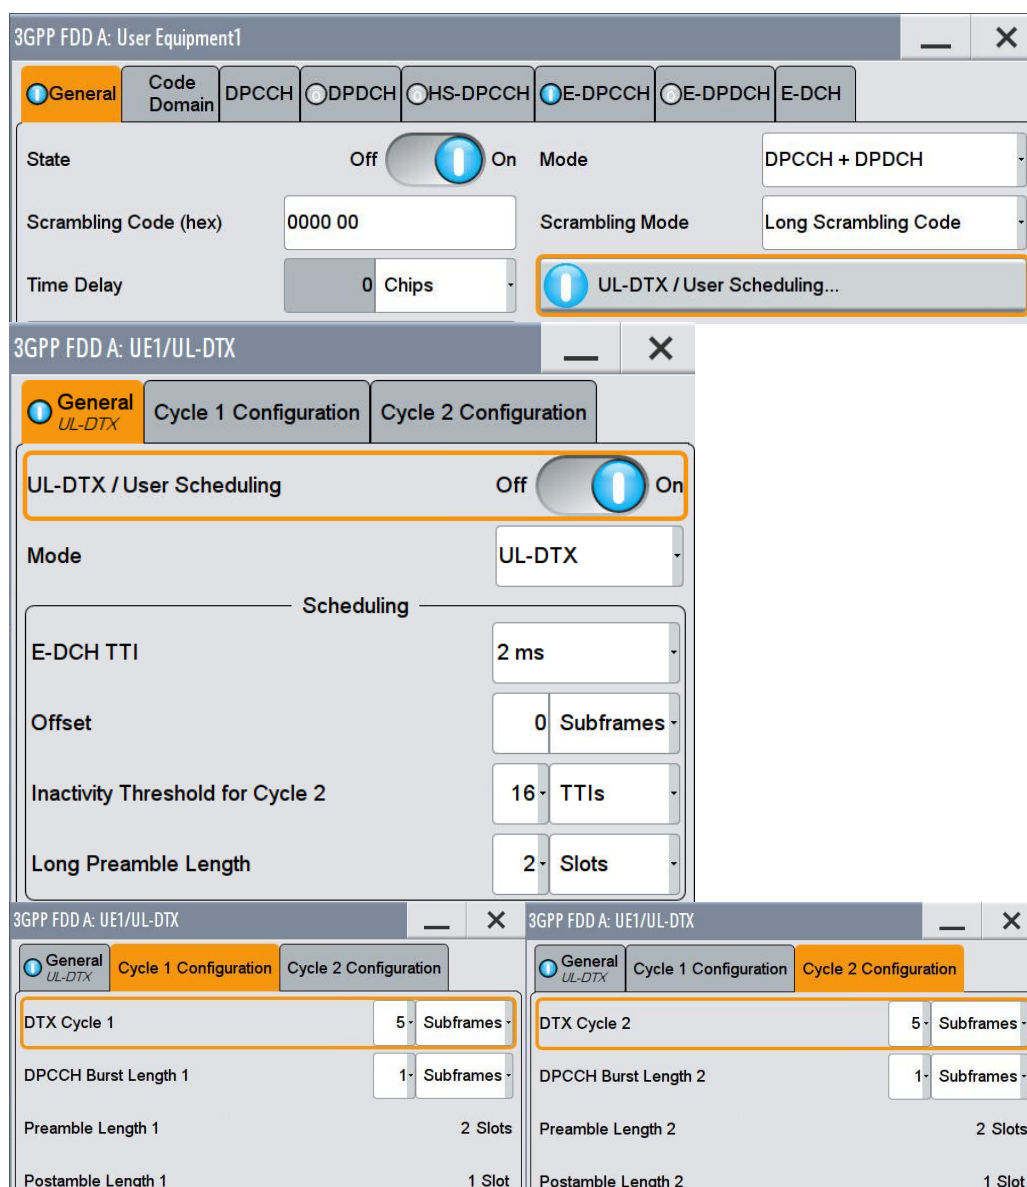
3GPP FDD A: User Equipment1

General | Code Domain | DPCCH | DPDCH | HS-DPCCH | E-DPCCH | E-DPDCH | E-DCH

State Off On
Mode DPCCH + DPDCH
Scrambling Code (hex) 0000 00
Scrambling Mode Long Scrambling Code
Time Delay 0 Chips
UL-DTX / User Scheduling...

3GPP FDD A: UE1/UL-DTX

General UL-DTX | Cycle 1 Configuration | Cycle 2 Configuration

UL-DTX / User Scheduling Off On
Mode UL-DTX

Scheduling
E-DCH TTI 2 ms
Offset 0 Subframes
Inactivity Threshold for Cycle 2 16 TTIs
Long Preamble Length 2 Slots

3GPP FDD A: UE1/UL-DTX

General UL-DTX | Cycle 1 Configuration | Cycle 2 Configuration

DTX Cycle 1 5 Subframes
DPCCH Burst Length 1 1 Subframes
Preamble Length 1 2 Slots
Postamble Length 1 1 Slot

3GPP FDD A: UE1/UL-DTX

General UL-DTX | Cycle 1 Configuration | Cycle 2 Configuration

DTX Cycle 2 5 Subframes
DPCCH Burst Length 2 1 Subframes
Preamble Length 2 2 Slots
Postamble Length 2 1 Slot